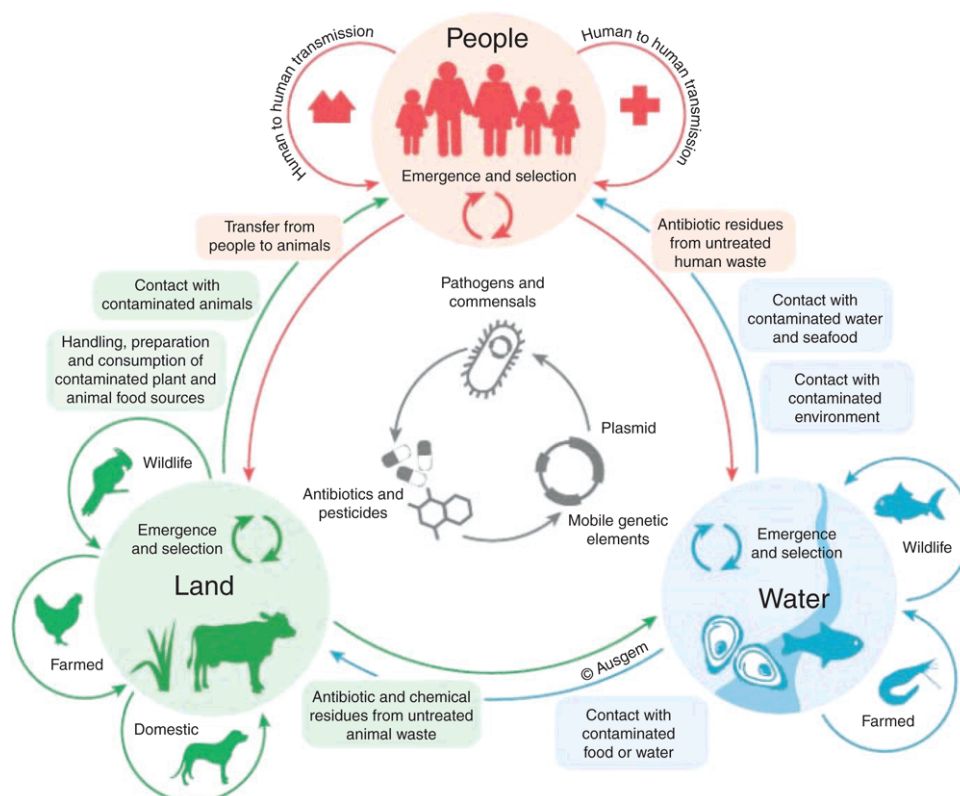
People

Human to human transmission

Human to human transmission

Emergence and selection

Transfer from people to animals

Antibiotic residues from untreated human waste

Contact with contaminated animals

Pathogens and commensals

Contact with contaminated water and seafood

Handling, preparation and consumption of contaminated plant and animal food sources

Contact with contaminated environment

Plasmid

Wildlife

Antibiotics and pesticides

Mobile genetic elements

Emergence and selection

Emergence and selection

Wildlife

Land

Water

Farmed

© Ausgem

Antibiotic and chemical residues from untreated animal waste

Domestic

Contact with contaminated food or water

Farmed